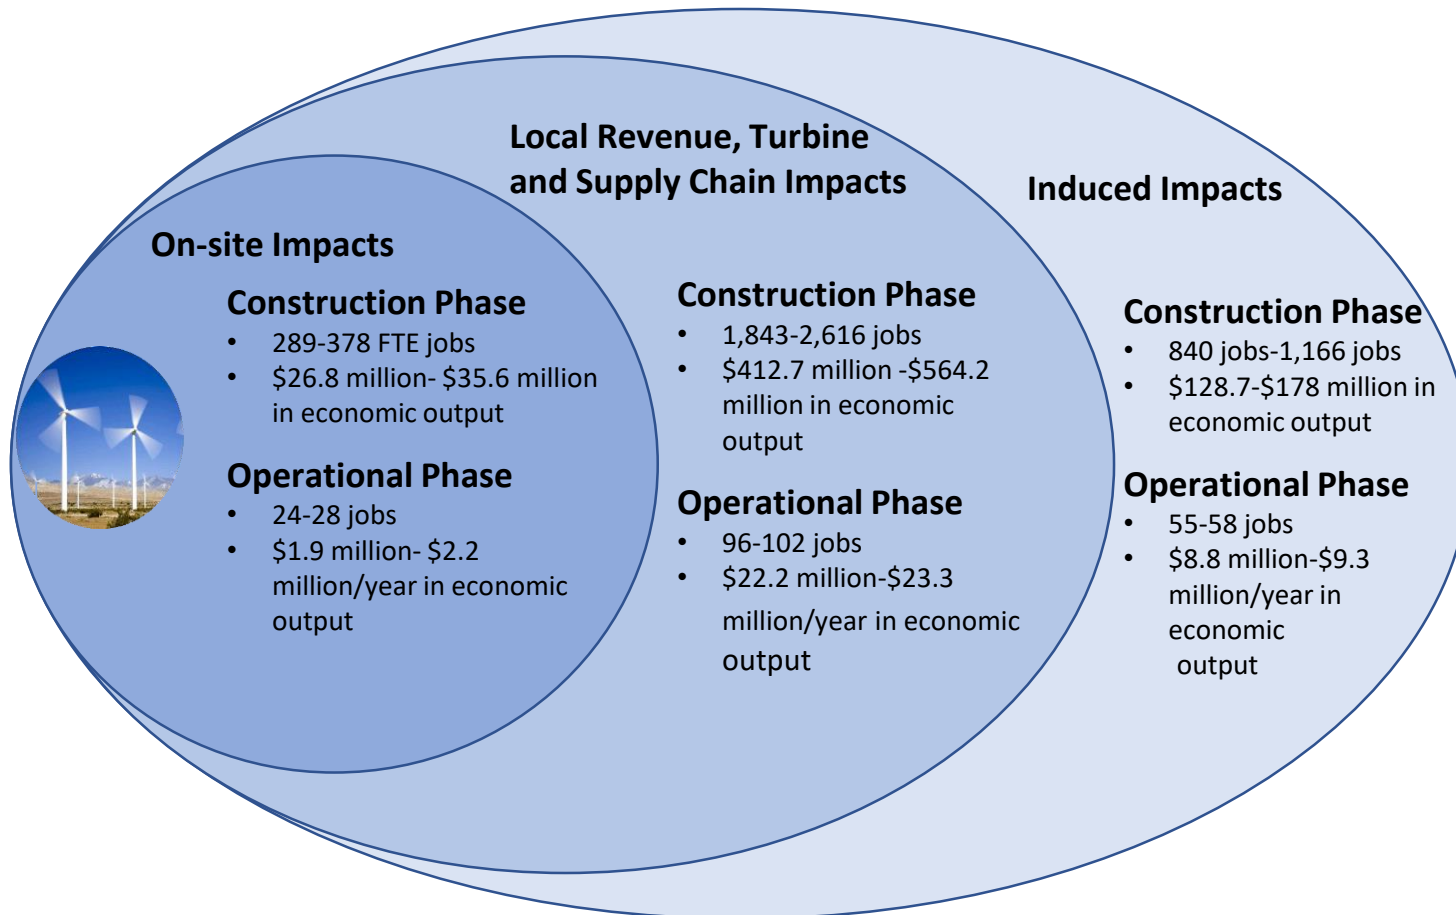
Local Revenue, Turbine and Supply Chain Impacts

Induced Impacts

On-site Impacts

Construction Phase
• 289-378 FTE jobs
• \$26.8 million- \$35.6 million in economic output

Operational Phase
• 24-28 jobs
• \$1.9 million- \$2.2 million/year in economic output

Construction Phase
• 1,843-2,616 jobs
• \$412.7 million -\$564.2 million in economic output

Operational Phase
• 96-102 jobs
• \$22.2 million-\$23.3 million/year in economic output

Construction Phase
• 840 jobs-1,166 jobs
• \$128.7-\$178 million in economic output

Operational Phase
• 55-58 jobs
• \$8.8 million-\$9.3 million/year in economic output